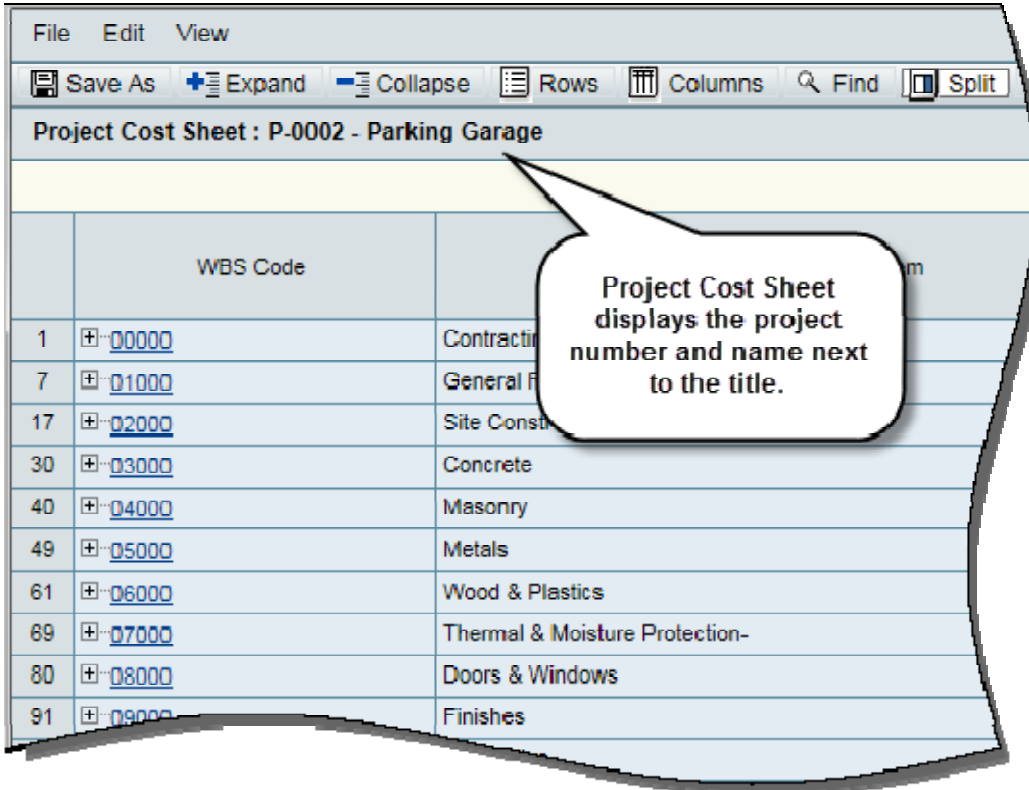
File Edit View

Save As Expand Collapse Rows Columns Find Split

Project Cost Sheet : P-0002 - Parking Garage

|  | WBS Code | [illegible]m |
|---|---|---|
| 1 | 00000 | Contractin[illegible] |
| 7 | 01000 | General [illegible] |
| 17 | 02000 | Site Const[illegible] |
| 30 | 03000 | Concrete |
| 40 | 04000 | Masonry |
| 49 | 05000 | Metals |
| 61 | 06000 | Wood & Plastics |
| 69 | 07000 | Thermal & Moisture Protection- |
| 80 | 08000 | Doors & Windows |
| 91 | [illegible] | Finishes |

Project Cost Sheet displays the project number and name next to the title.